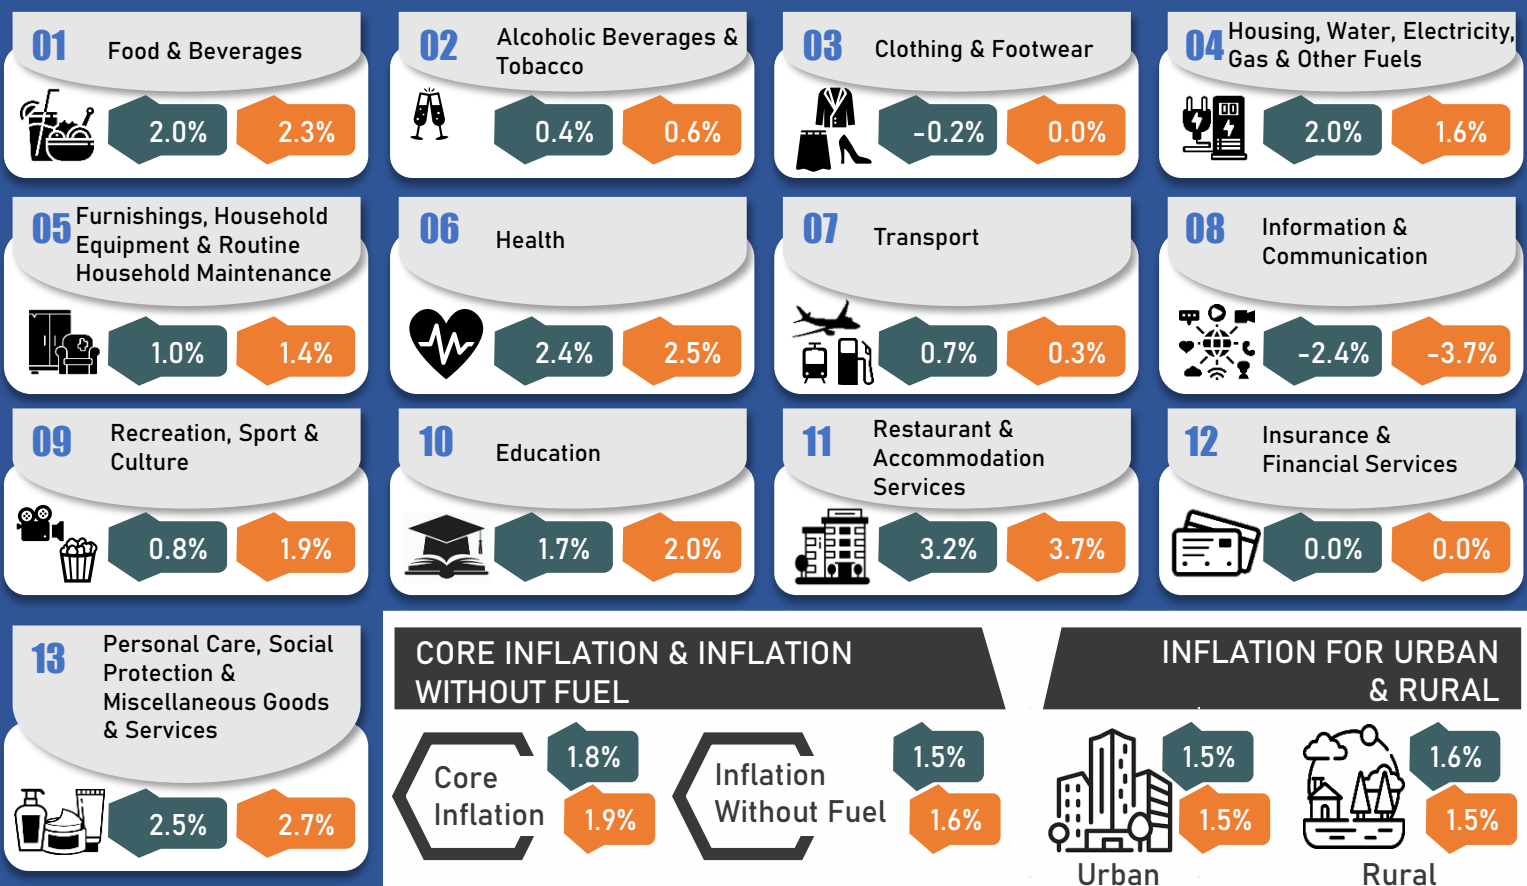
01 Food & Beverages
2.0% 2.3%

02 Alcoholic Beverages & Tobacco
0.4% 0.6%

03 Clothing & Footwear
-0.2% 0.0%

04 Housing, Water, Electricity, Gas & Other Fuels
2.0% 1.6%

05 Furnishings, Household Equipment & Routine Household Maintenance
1.0% 1.4%

06 Health
2.4% 2.5%

07 Transport
0.7% 0.3%

08 Information & Communication
-2.4% -3.7%

09 Recreation, Sport & Culture
0.8% 1.9%

10 Education
1.7% 2.0%

11 Restaurant & Accommodation Services
3.2% 3.7%

12 Insurance & Financial Services
0.0% 0.0%

13 Personal Care, Social Protection & Miscellaneous Goods & Services
2.5% 2.7%

CORE INFLATION & INFLATION WITHOUT FUEL

Core Inflation
1.8%
1.9%

Inflation Without Fuel
1.5%
1.6%

INFLATION FOR URBAN & RURAL

1.5%
1.5%
Urban

1.6%
1.5%
Rural